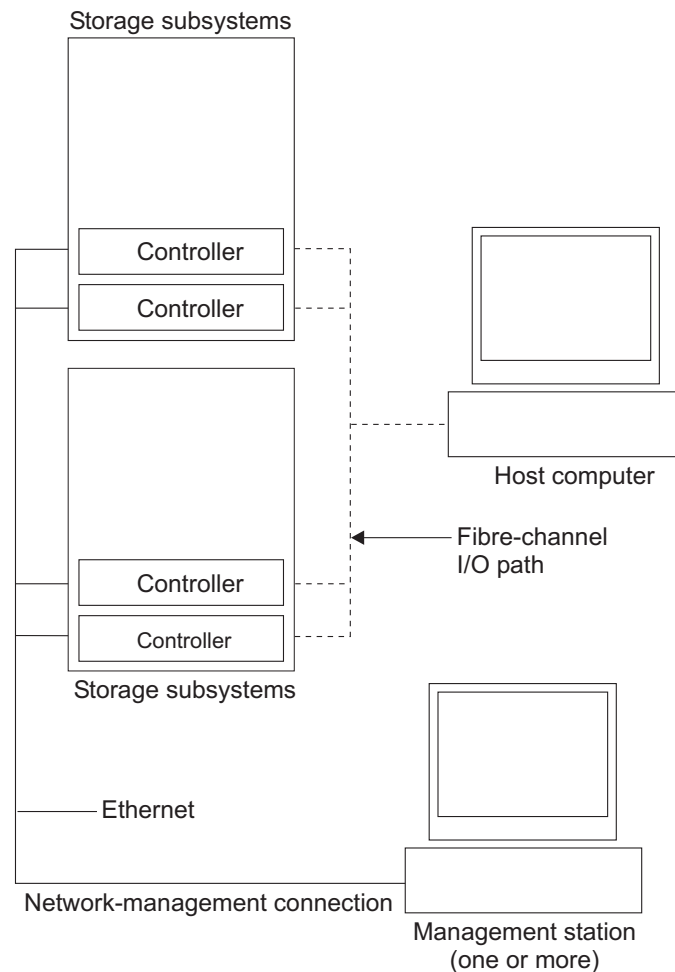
Storage subsystems

Controller

Controller

Host computer

Fibre-channel I/O path

Controller

Controller

Storage subsystems

Ethernet

Network-management connection

Management station (one or more)